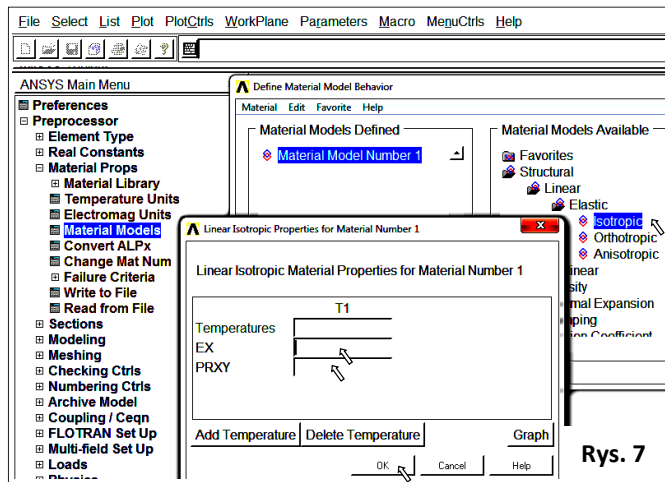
File Select List Plot PlotCtrls WorkPlane Parameters Macro MenuCtrls Help

ANSYS Main Menu
Preferences
Preprocessor
Element Type
Real Constants
Material Props
Material Library
Temperature Units
Electromag Units
Material Models
Convert ALPx
Change Mat Num
Failure Criteria
Write to File
Read from File
Sections
Modeling
Meshing
Checking Ctrls
Numbering Ctrls
Archive Model
Coupling / Ceqn
FLOTRAN Set Up
Multi-field Set Up
Loads
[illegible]

Define Material Model Behavior
Material Edit Favorite Help
Material Models Defined
Material Model Number 1
Material Models Available
Favorites
Structural
Linear
Elastic
Isotropic
Orthotropic
Anisotropic
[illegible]inear
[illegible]sity
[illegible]mal Expansion
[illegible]ping
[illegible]ion Coefficient

Linear Isotropic Properties for Material Number 1
Linear Isotropic Material Properties for Material Number 1
T1
Temperatures
EX
PRXY
Add Temperature Delete Temperature Graph
OK Cancel Help

Rys. 7